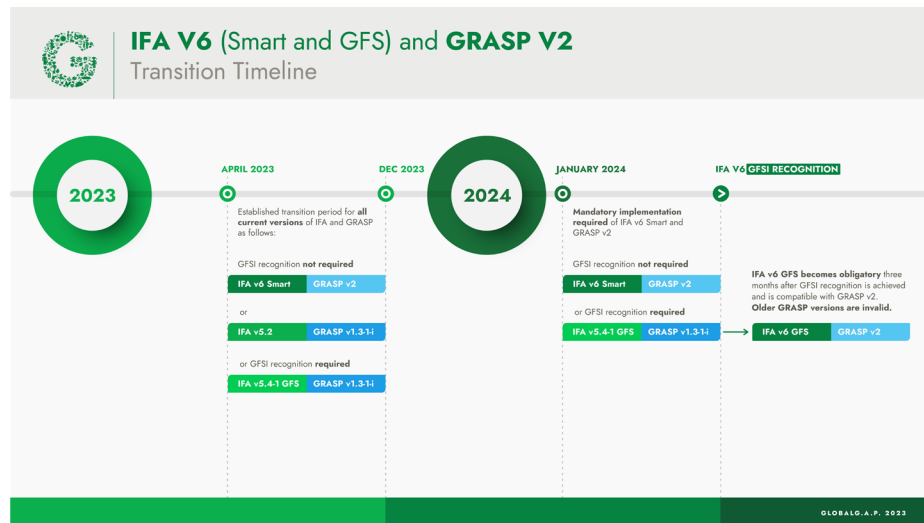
IFA V6 (Smart and GFS) and GRASP V2
Transition Timeline

2023

APRIL 2023

DEC 2023

2024

JANUARY 2024

IFA V6 GFSI RECOGNITION

Established transition period for all current versions of IFA and GRASP as follows:

GFSI recognition not required

IFA v6 Smart | GRASP v2

or

IFA v5.2 | GRASP v1.3-1-i

or GFSI recognition required

IFA v5.4-1 GFS | GRASP v1.3-1-i

Mandatory implementation required of IFA v6 Smart and GRASP v2

GFSI recognition not required

IFA v6 Smart | GRASP v2

or GFSI recognition required

IFA v5.4-1 GFS | GRASP v1.3-1-i

IFA v6 GFS becomes obligatory three months after GFSI recognition is achieved and is compatible with GRASP v2. Older GRASP versions are invalid.

IFA v6 GFS | GRASP v2

GLOBALG.A.P. 2023